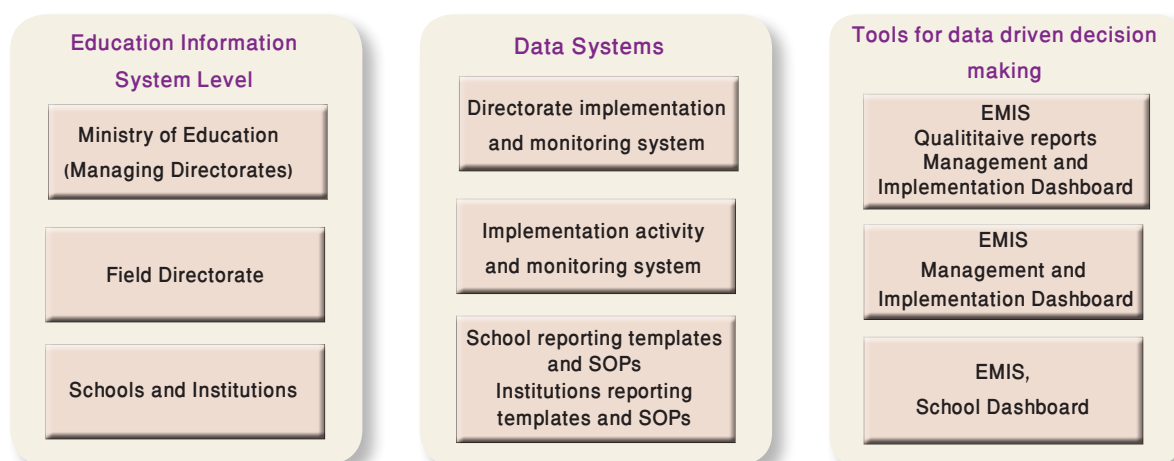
Education Information System Level

Ministry of Education (Managing Directorates)

Field Directorate

Schools and Institutions

Data Systems

Directorate implementation and monitoring system

Implementation activity and monitoring system

School reporting templates and SOPs
Institutions reporting templates and SOPs

Tools for data driven decision making

EMIS
Qualititaive reports
Management and Implementation Dashboard

EMIS
Management and Implementation Dashboard

EMIS,
School Dashboard